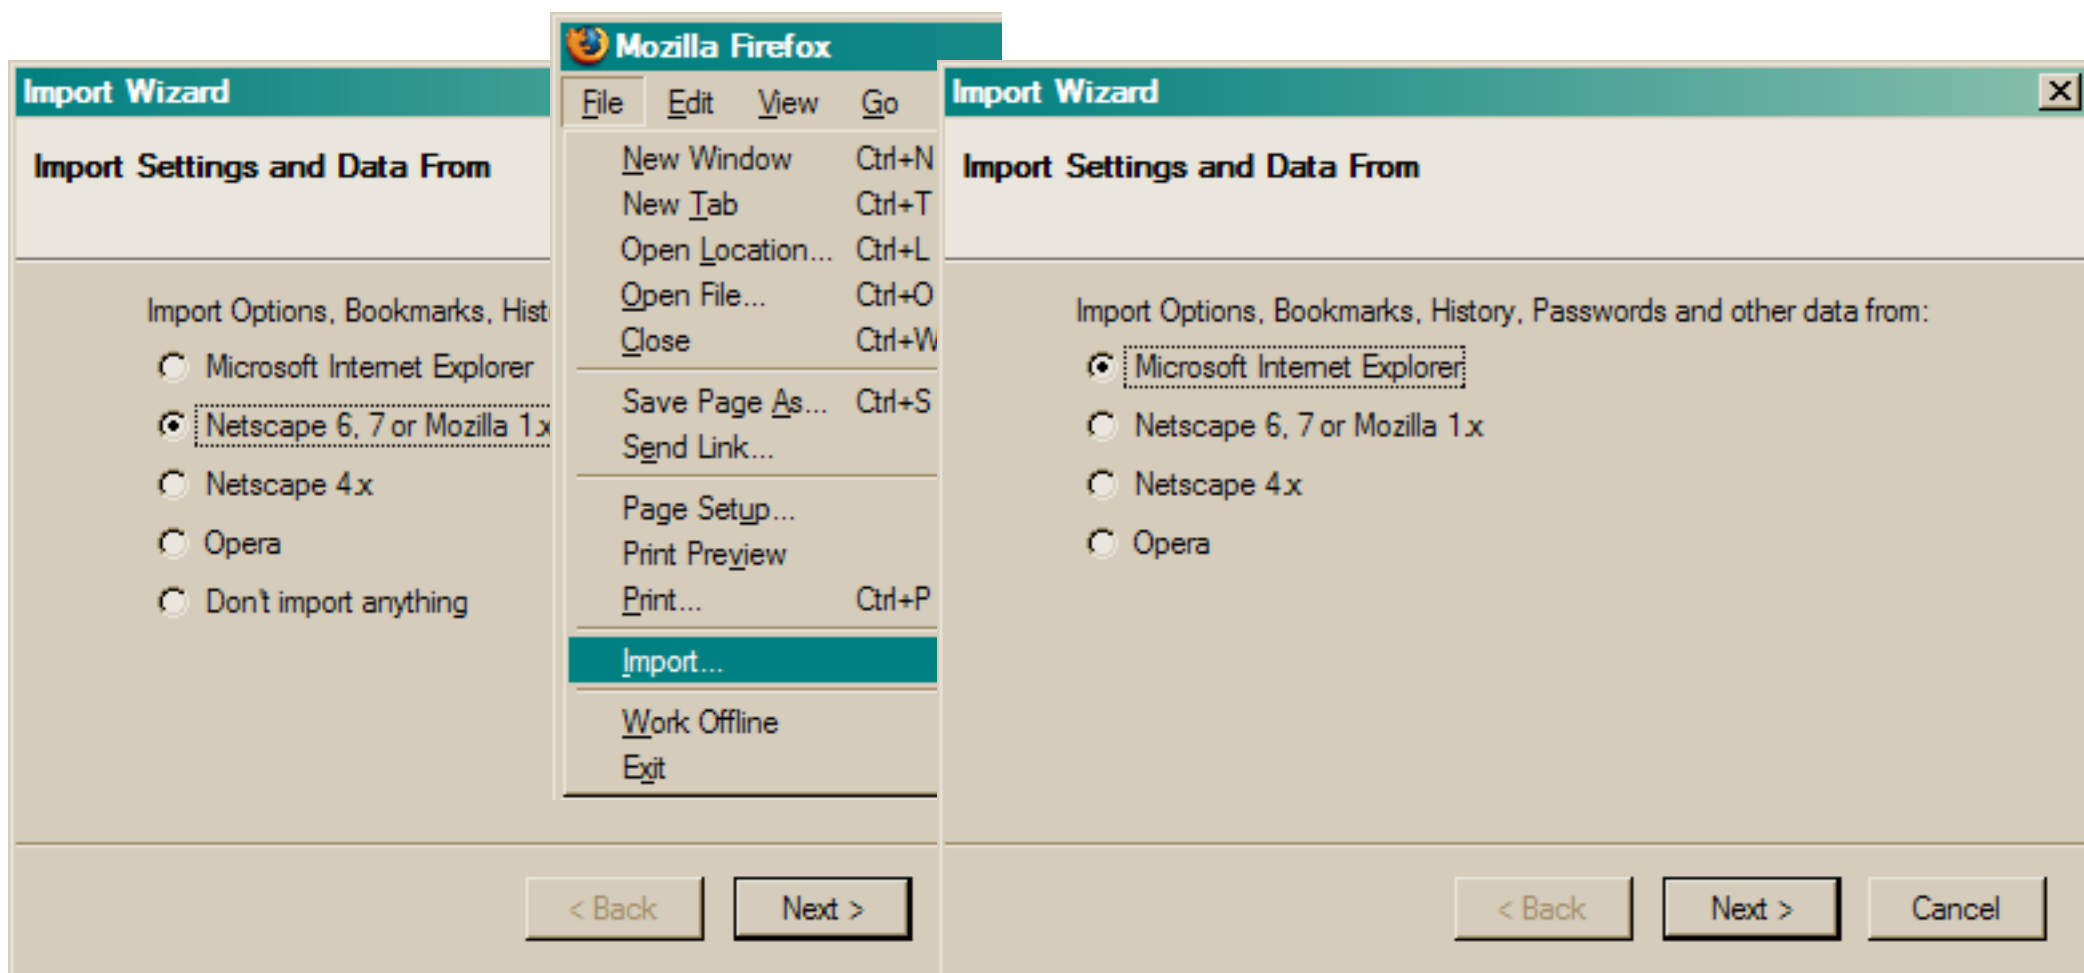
Import Wizard

Import Settings and Data From

Import Options, Bookmarks, Hist

Microsoft Internet Explorer

Netscape 6, 7 or Mozilla 1.x

Netscape 4.x

Opera

Don't import anything

< Back

Next >

Mozilla Firefox

File Edit View Go

New Window Ctrl+N
New Tab Ctrl+T
Open Location... Ctrl+L
Open File... Ctrl+O
Close Ctrl+W

Save Page As... Ctrl+S
Send Link...

Page Setup...
Print Preview
Print... Ctrl+P

Import...

Work Offline
Exit

Import Wizard

Import Settings and Data From

Import Options, Bookmarks, History, Passwords and other data from:

Microsoft Internet Explorer

Netscape 6, 7 or Mozilla 1.x

Netscape 4.x

Opera

< Back

Next >

Cancel